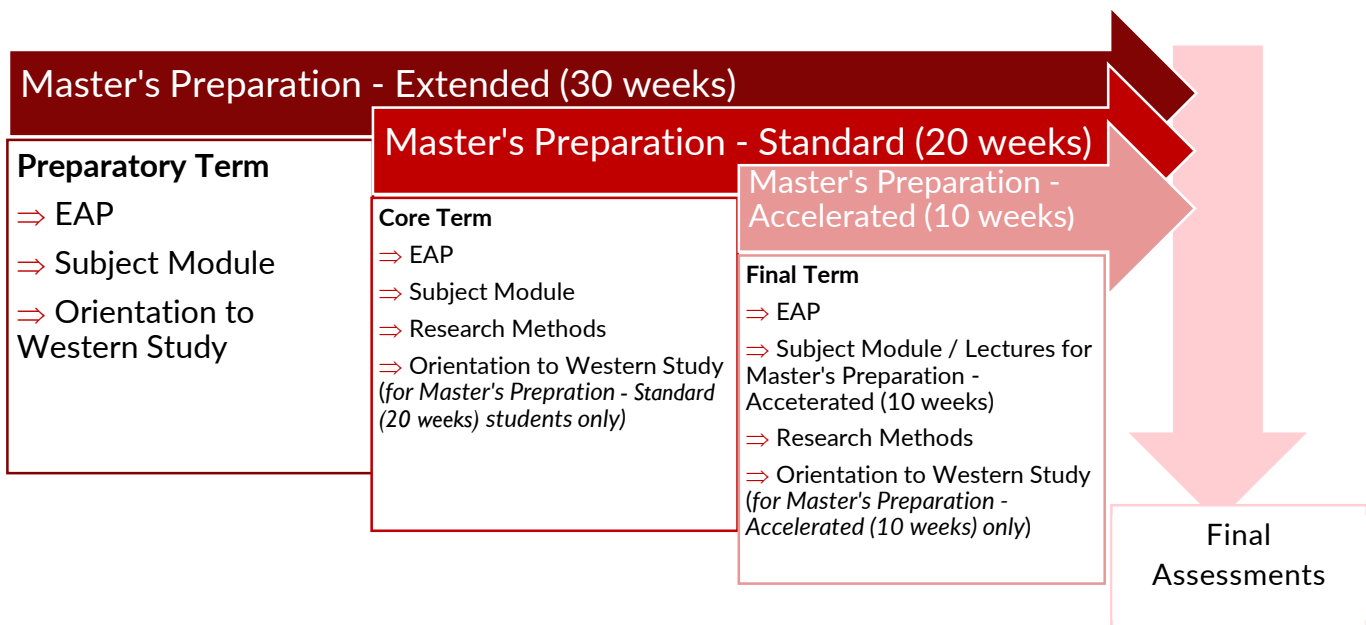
Master's Preparation - Extended (30 weeks)

Preparatory Term

⇒ EAP

⇒ Subject Module

⇒ Orientation to Western Study

Master's Preparation - Standard (20 weeks)

Core Term

⇒ EAP

⇒ Subject Module

⇒ Research Methods

⇒ Orientation to Western Study (for Master's Prepration - Standard (20 weeks) students only)

Master's Preparation - Accelerated (10 weeks)

Final Term

⇒ EAP

⇒ Subject Module / Lectures for Master's Preparation - Accelerated (10 weeks)

⇒ Research Methods

⇒ Orientation to Western Study (for Master's Preparation - Accelerated (10 weeks) only)

Final Assessments